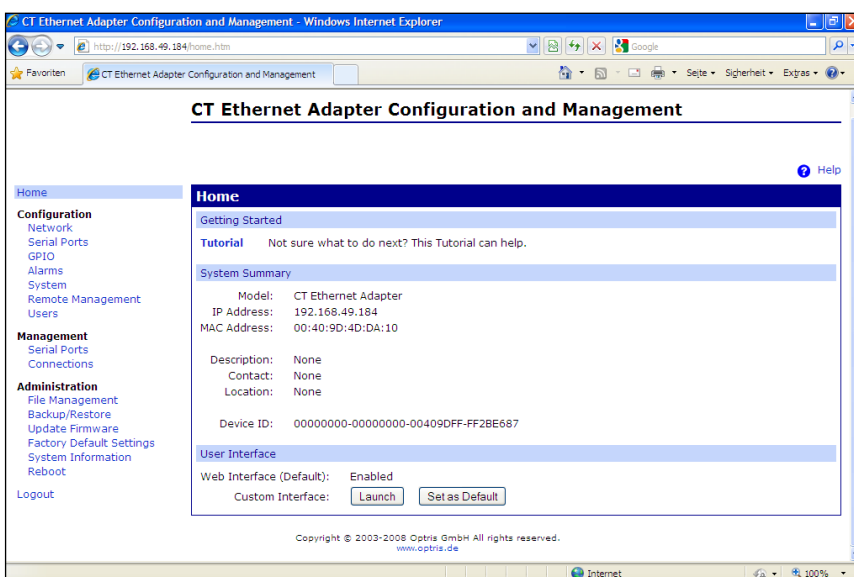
CT Ethernet Adapter Configuration and Management - Windows Internet Explorer

http://192.168.49.184/home.htm

Google

Favoriten

CT Ethernet Adapter Configuration and Management

Seite ▾ Sicherheit ▾ Extras ▾

CT Ethernet Adapter Configuration and Management

Help

Home

Configuration
Network
Serial Ports
GPIO
Alarms
System
Remote Management
Users

Management
Serial Ports
Connections

Administration
File Management
Backup/Restore
Update Firmware
Factory Default Settings
System Information
Reboot

Logout

Home

Getting Started

Tutorial Not sure what to do next? This Tutorial can help.

System Summary

Model: CT Ethernet Adapter
IP Address: 192.168.49.184
MAC Address: 00:40:9D:4D:DA:10

Description: None
Contact: None
Location: None

Device ID: 00000000-00000000-00409DFF-FF2BE687

User Interface

Web Interface (Default): Enabled
Custom Interface: Launch Set as Default

Copyright © 2003-2008 Optris GmbH All rights reserved.
www.optris.de

Internet

100%